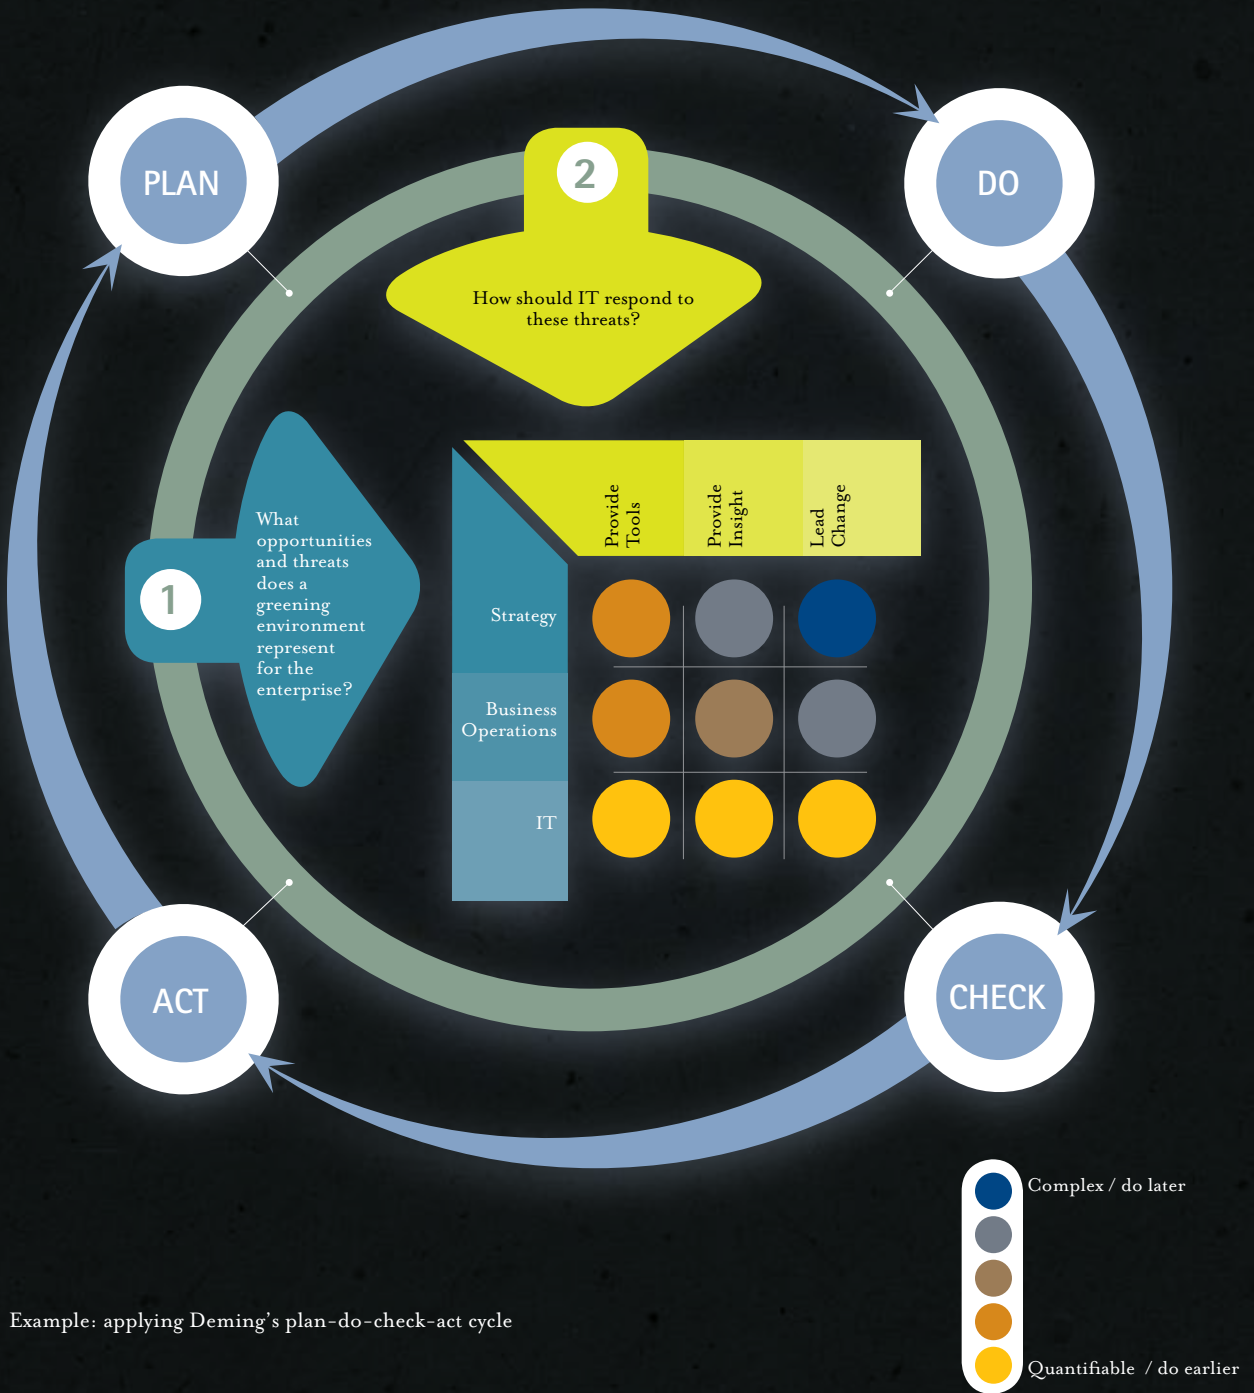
PLAN

DO

2

How should IT respond to these threats?

1

What opportunities and threats does a greening environment represent for the enterprise?

| | Provide Tools | Provide Insight | Lead Change |
|---|---|---|---|
| Strategy | | | |
| Business Operations | | | |
| IT | | | |

ACT

CHECK

Complex / do later

Quantifiable / do earlier

Example: applying Deming's plan-do-check-act cycle